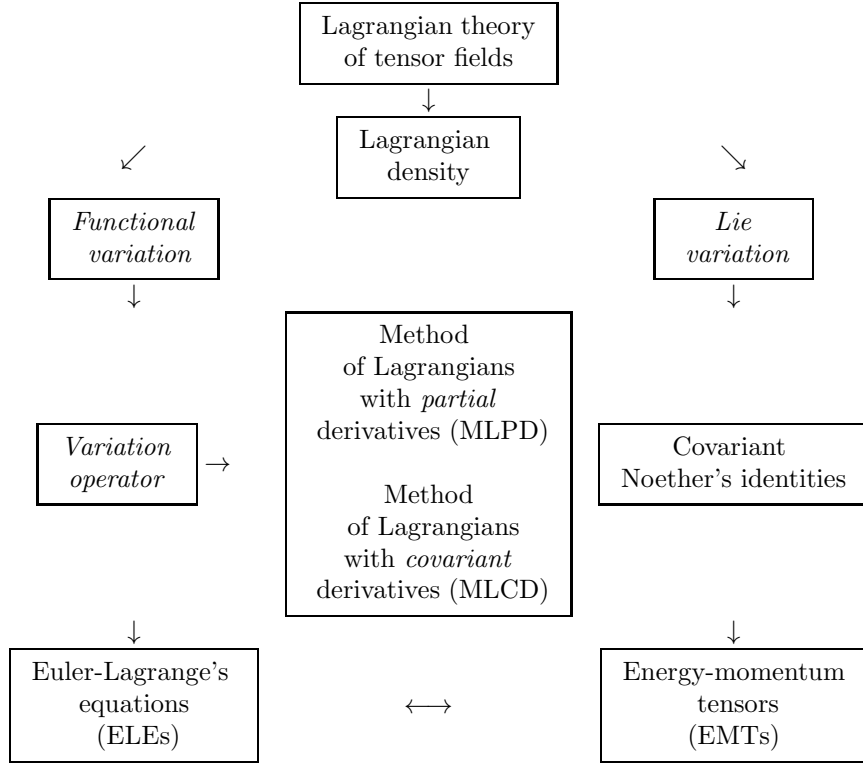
Lagrangian theory of tensor fields

$\downarrow$

Lagrangian density

$\swarrow$

$\searrow$

*Functional variation*

*Lie variation*

$\downarrow$

$\downarrow$

Method of Lagrangians with *partial* derivatives (MLPD)

Method of Lagrangians with *covariant* derivatives (MLCD)

*Variation operator* $\rightarrow$

Covariant Noether's identities

$\downarrow$

$\downarrow$

Euler-Lagrange's equations (ELEs)

$\longleftrightarrow$

Energy-momentum tensors (EMTs)